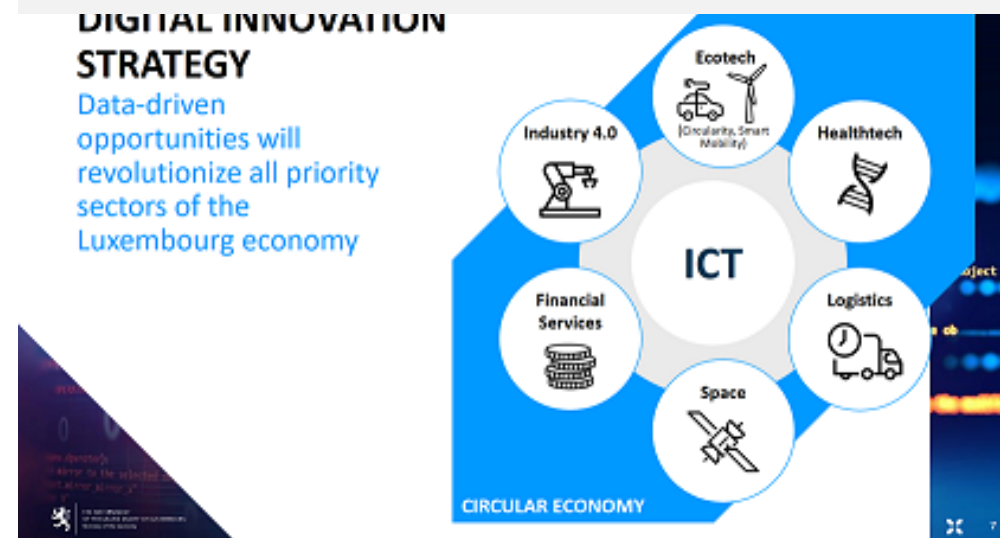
DIGITAL INNOVATION STRATEGY

Data-driven opportunities will revolutionize all priority sectors of the Luxembourg economy

Ecotech
(Circularity, Smart Mobility)

Industry 4.0

Healthtech

ICT

Financial Services

Logistics

Space

CIRCULAR ECONOMY

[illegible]

7